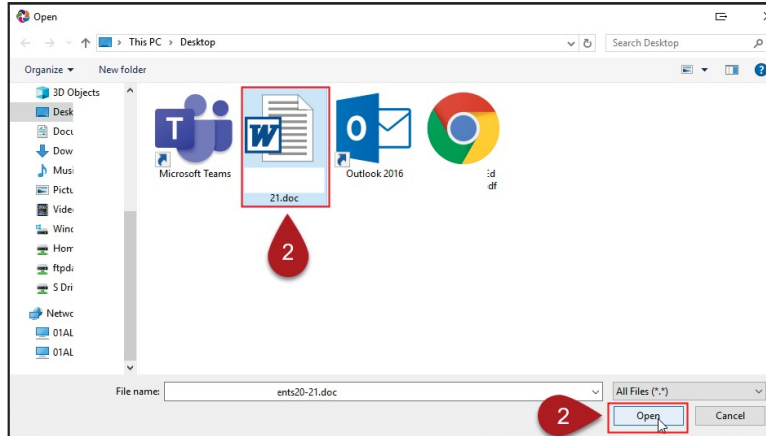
Open

This PC > Desktop

Search Desktop

Organize ▾

New folder

3D Objects

Desk

Docu

Dow

Musi

Pictu

Vide

Winc

Hom

ftpd

S Dri

Netwc

01AL

01AL

Microsoft Teams

21.doc

Outlook 2016

Ed

df

2

File name:

ents20-21.doc

All Files (*.*)

2

Open

Cancel